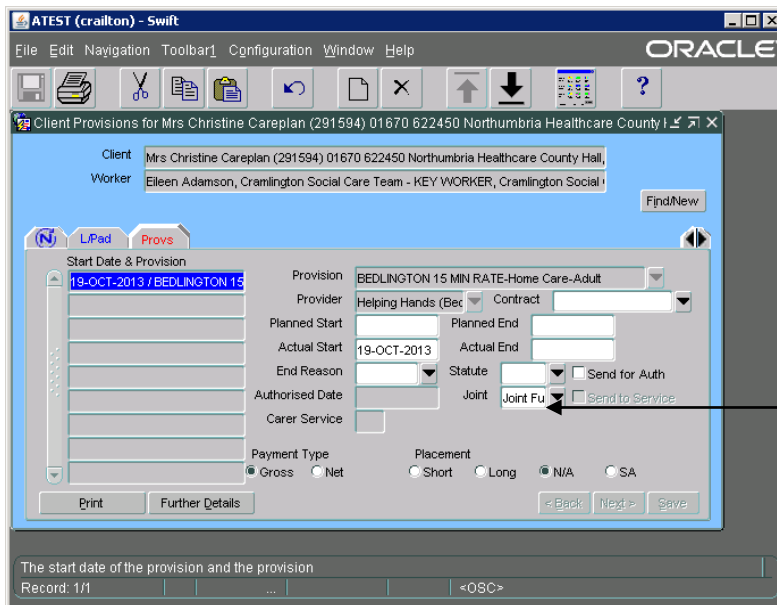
ATEST (crailton) - Swift

File Edit Navigation Toolbar1 Configuration Window Help

ORACLE

Client Provisions for Mrs Christine Careplan (291594) 01670 622450 Northumbria Healthcare County H

Client Mrs Christine Careplan (291594) 01670 622450 Northumbria Healthcare County Hall,

Worker Eileen Adamson, Cramlington Social Care Team - KEY WORKER, Cramlington Social

Find/New

N L/Pad Provs

Start Date & Provision

19-OCT-2013 / BEDLINGTON 15

Provision BEDLINGTON 15 MIN RATE-Home Care-Adult

Provider Helping Hands (Bec

Contract

Planned Start

Planned End

Actual Start 19-OCT-2013

Actual End

End Reason

Statute

Send for Auth

Authorised Date

Joint Joint Fu

Send to Service

Carer Service

Payment Type

Gross Net

Placement

Short Long N/A SA

Print

Further Details

< Back Next > Save

The start date of the provision and the provision

Record: 1/1 ... <OSC>